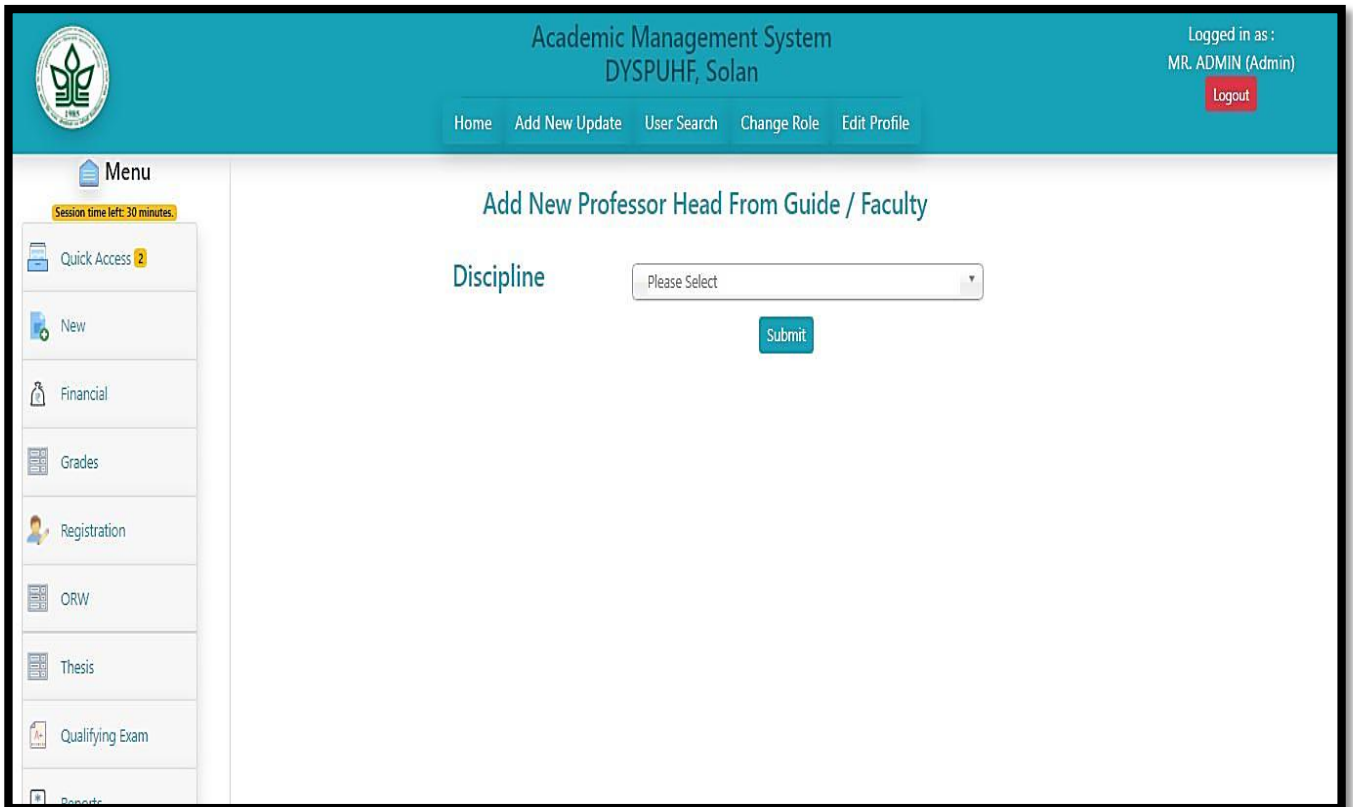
Academic Management System
DYSPUHF, Solan

Logged in as :
MR. ADMIN (Admin)
Logout

Home Add New Update User Search Change Role Edit Profile

Menu
Session time left: 30 minutes.

Quick Access 2

New

Financial

Grades

Registration

ORW

Thesis

Qualifying Exam

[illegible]

Add New Professor Head From Guide / Faculty

Discipline Please Select

Submit